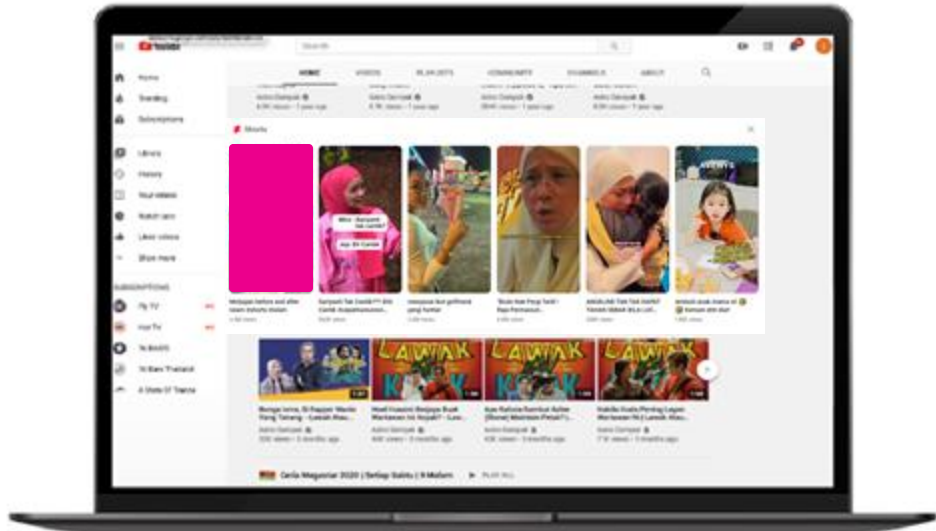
YouTube

Search

Home
Trending
Subscriptions
Library
History
Your videos
Watch later
Liked videos
Show more

SUBSCRIPTIONS
Fly TV
Hot TV
TV BAKTI
TV Bani Thailand
A State Of Trance

HOME VIDEOS PLAYLISTS COMMUNITY CHANNELS ABOUT

Shorts

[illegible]

LAWAK
LAWAK
LAWAK

Astro Gempak
Astro Gempak
Astro Gempak
Astro Gempak

Cerita Maguorier 2020 | Setiap Sabtu | 8 Malam
PLAY ALL